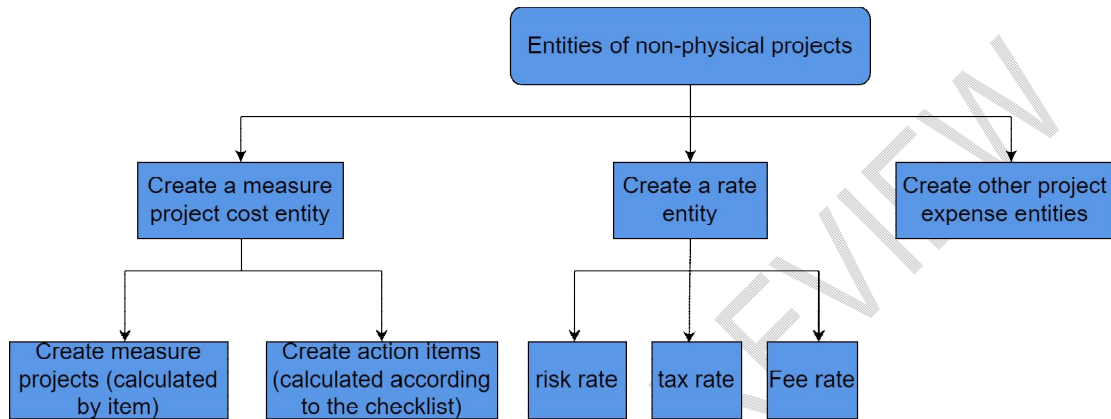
Entities of non-physical projects

Create a measure project cost entity

Create a rate entity

Create other project expense entities

Create measure projects (calculated by item)

Create action items (calculated according to the checklist)

risk rate

tax rate

Fee rate

REVIEW